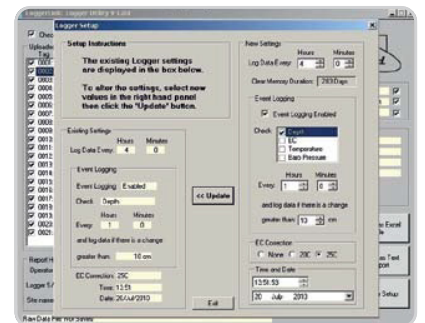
Loggerlink: Logger Utility V 1.0.4

Logger Setup

Setup Instructions

The existing Logger settings are displayed in the box below.

To alter the settings, select new values in the right hand panel then click the "Update" button.

Existing Settings

Hours Minutes

Log Data Every: 4 0

Event Logging

Event Logging: Enabled

Check: Depth

Hours Minutes

Every: 1 0

and log data if there is a change

greater than: 10 cm

EC Correction: 25C

Time: 13:51

Date: 26/Jul/2010

<< Update

Exit

New Settings

Hours Minutes

Log Data Every: 4 0

Clear Memory Duration: 293 Days

Event Logging

Event Logging Enabled

Check: Depth

EC

Temperature

Baro Pressure

Hours Minutes

Every: 1 0

and log data if there is a change

greater than: 10 cm

EC Correction

None 20C 25C

Time and Date

13:51:53

20 July 2010

Chec

Upload

Log

0001

0002

0003

0004

0005

0006

0007

0008

0009

0010

0011

0012

0013

0014

0015

0016

0017

0018

0019

0020

0021

Report H

Operatio

Logger 1

Site name

Raw Data File: Not Saved

Excel

Text

Setup